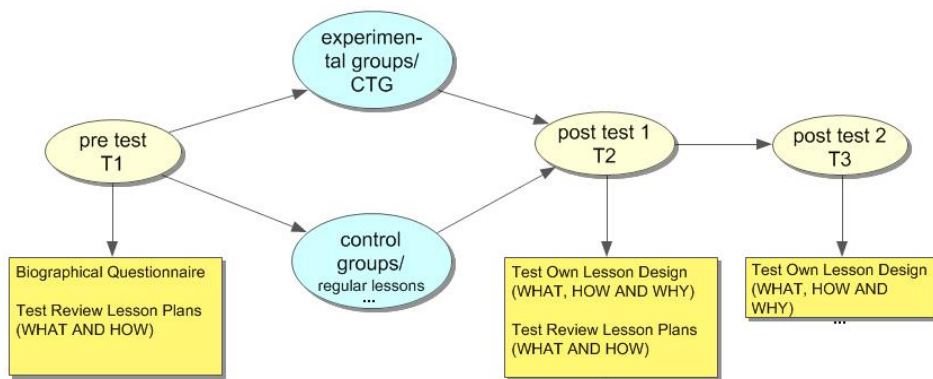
pre test
T1

experimental groups/
CTG

control groups/
regular lessons
...

post test 1
T2

post test 2
T3

Biographical Questionnaire

Test Review Lesson Plans (WHAT AND HOW)

Test Own Lesson Design (WHAT, HOW AND WHY)

Test Review Lesson Plans (WHAT AND HOW)

Test Own Lesson Design (WHAT, HOW AND WHY)
...